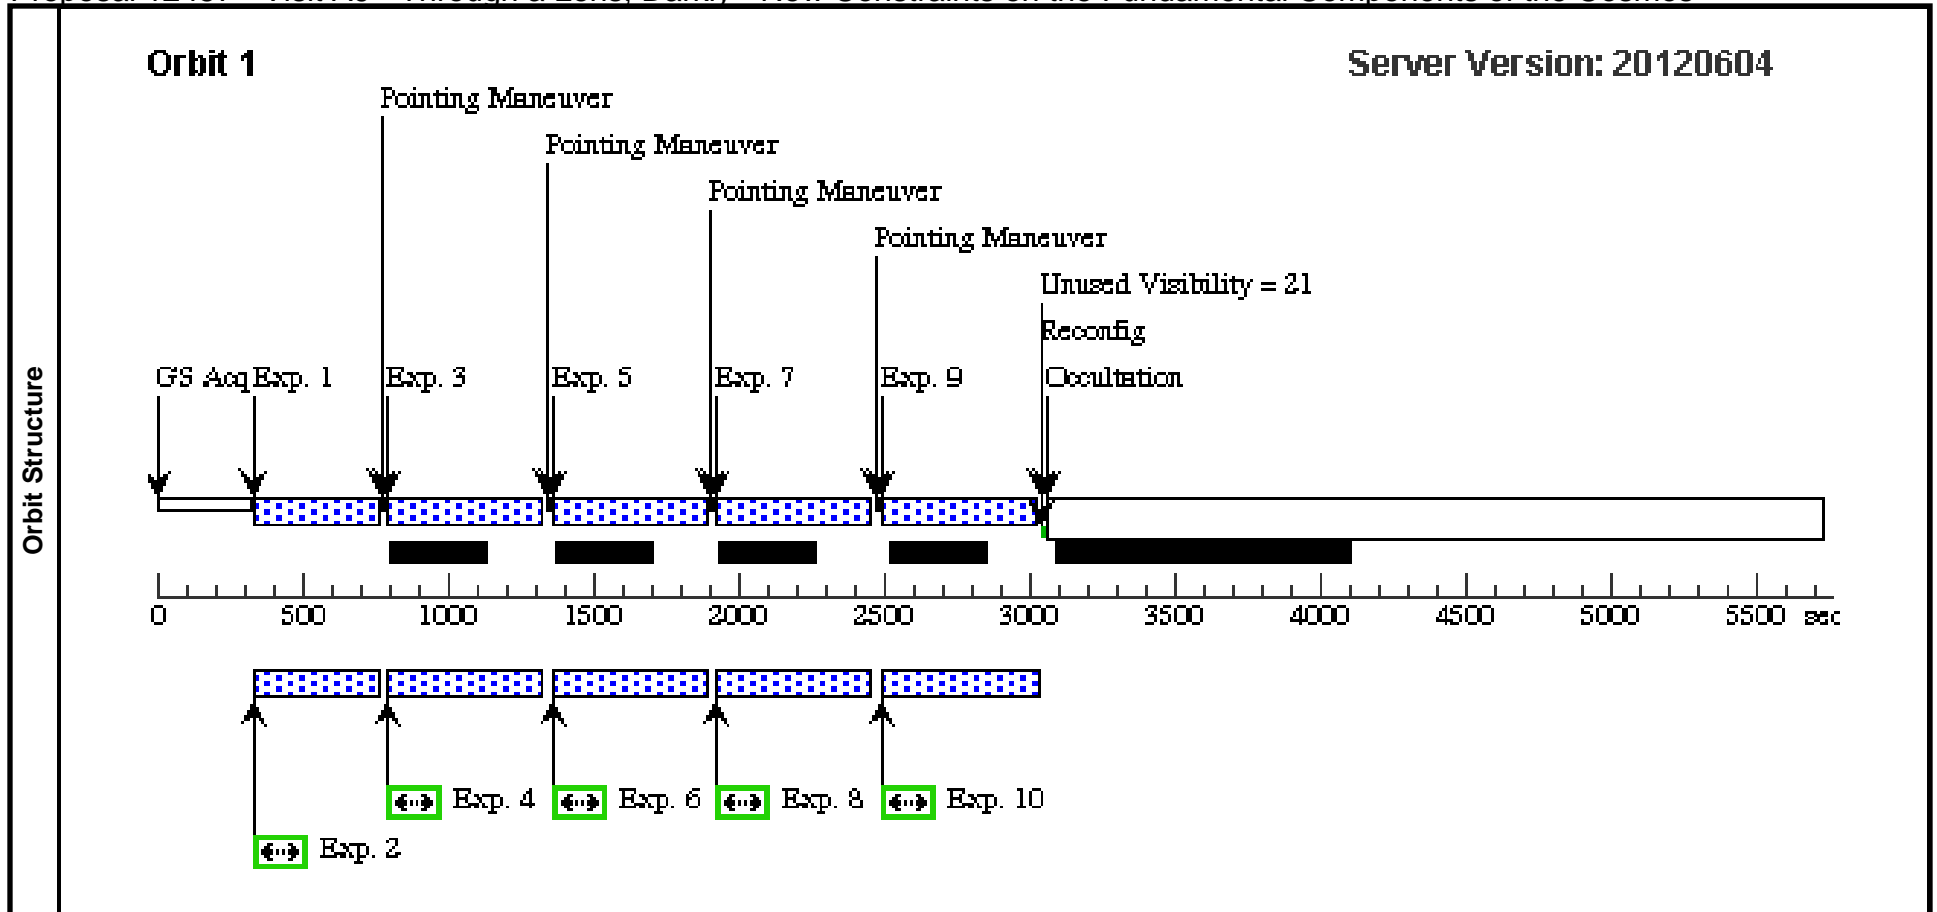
Orbit Structure

Orbit 1

Server Version: 20120604

Pointing Maneuver

Pointing Maneuver

Pointing Maneuver

Pointing Maneuver

Unused Visibility = 21

Reconfig

Occultation

GS Acq Exp. 1

Exp. 3

Exp. 5

Exp. 7

Exp. 9

0 500 1000 1500 2000 2500 3000 3500 4000 4500 5000 5500 sec

Exp. 4

Exp. 6

Exp. 8

Exp. 10

Exp. 2